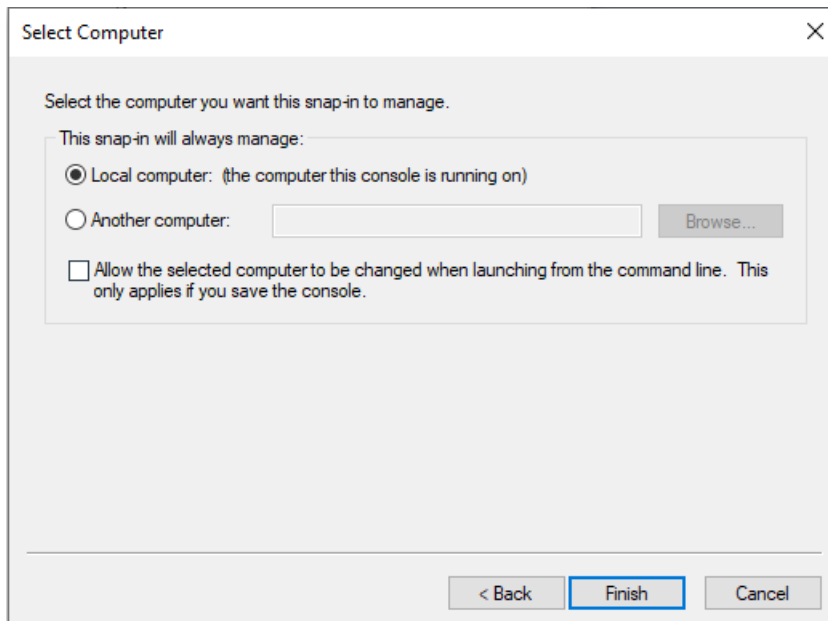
Select Computer

×

Select the computer you want this snap-in to manage.

This snap-in will always manage:

Local computer: (the computer this console is running on)

Another computer:

Browse...

Allow the selected computer to be changed when launching from the command line. This only applies if you save the console.

< Back

Finish

Cancel